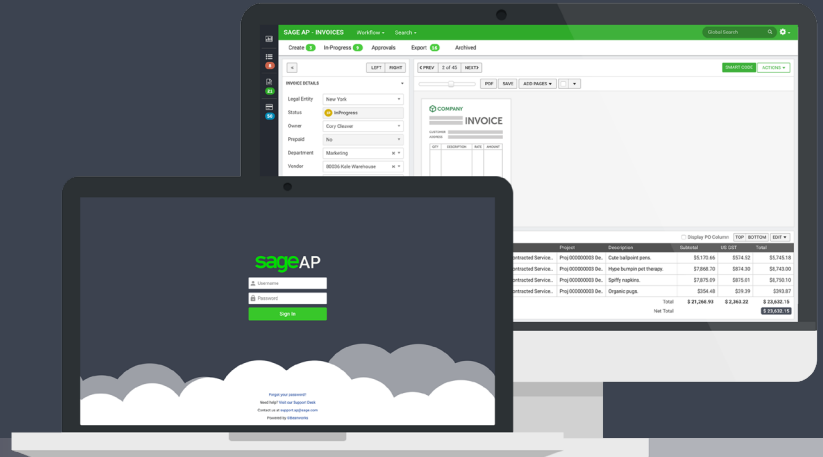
SAGE AP - INVOICES Workflow ▾ Search ▾ Global Search

Create 3 In-Progress 6 Approvals Export 24 Archived

« LEFT RIGHT ‹ PREV 2 of 45 NEXT › SMART CODE ACTIONS ▾

INVOICE DETAILS

PDF SAVE ADD PAGES ▾

Legal Entity New York

Status InProgress

Owner Cory Glasser

Prepaid No

Department Marketing

Vendor 88036 Kale Warehouse

COMPANY

INVOICE

Display PO Column: TOP BOTTOM EDIT ▾

| | Project | Description | Subtotal | US GST | Total |
|---|---|---|---|---|---|
| ontracted Service... | Proj 000000003 De... | Cute ballpoint pens. | $5,170.66 | $574.52 | $5,745.18 |
| ontracted Service... | Proj 000000003 De... | Hype bumpin pet therapy. | $7,868.70 | $874.30 | $8,743.00 |
| ontracted Service... | Proj 000000003 De... | Spiffy napkins. | $7,875.09 | $815.01 | $8,750.10 |
| ontracted Service... | Proj 000000003 De... | Organic puga. | $354.48 | $39.39 | $393.87 |
| | | Total | $ 21,268.93 | $ 2,362.22 | $ 23,632.15 |
| | | Net Total | | | $ 23,632.15 |

sageAP

Username

Password

Sign In

Forgot your password?
Need help? Visit our Support Desk
Contact us at support.ap@sage.com
Powered by Inbotements